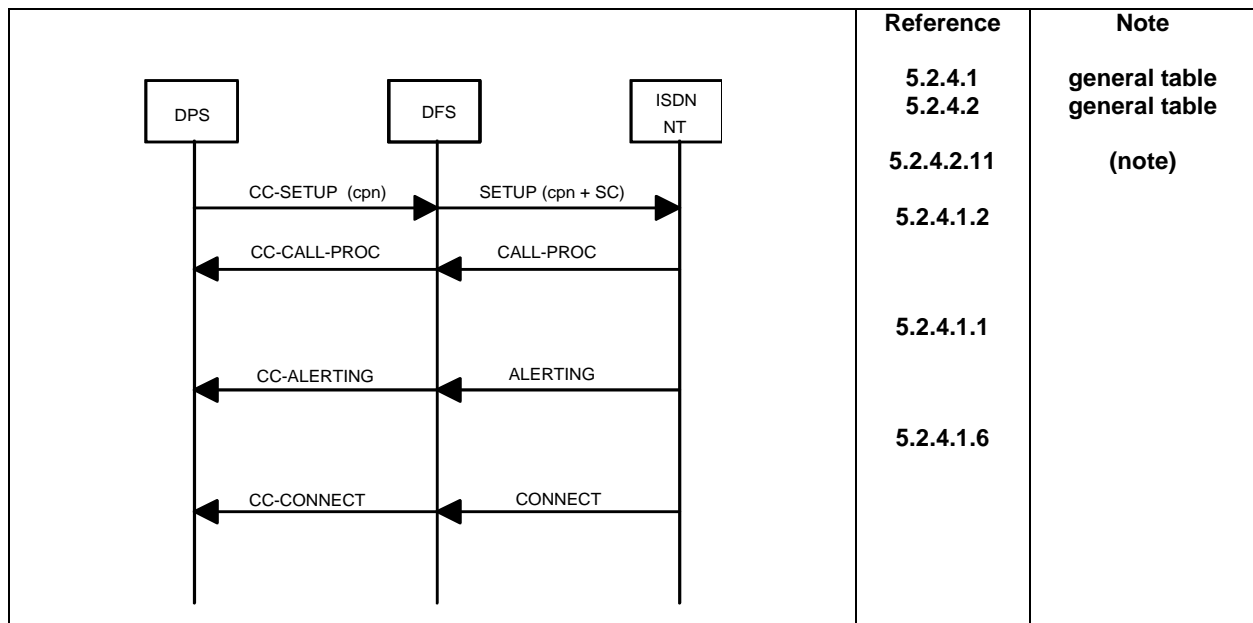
| | Reference | Note |
|---|---|---|
| DPS DFS ISDN NT | 5.2.4.1<br>5.2.4.2 | general table<br>general table |
| | 5.2.4.2.11 | (note) |
| CC-SETUP (cpn) SETUP (cpn + SC) | 5.2.4.1.2 | |
| CC-CALL-PROC CALL-PROC | | |
| | 5.2.4.1.1 | |
| CC-ALERTING ALERTING | | |
| | 5.2.4.1.6 | |
| CC-CONNECT CONNECT | | |